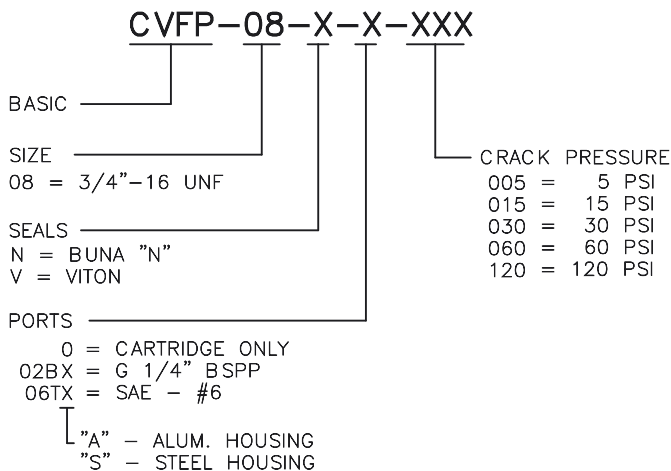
CVFP-08-X-X-XXX

BASIC

SIZE
08 = 3/4"-16 UNF

SEALS
N = BUNA "N"
V = VITON

PORTS
0 = CARTRIDGE ONLY
02BX = G 1/4" BSPP
06TX = SAE - #6
"A" - ALUM. HOUSING
"S" - STEEL HOUSING

CRACK PRESSURE
005 = 5 PSI
015 = 15 PSI
030 = 30 PSI
060 = 60 PSI
120 = 120 PSI